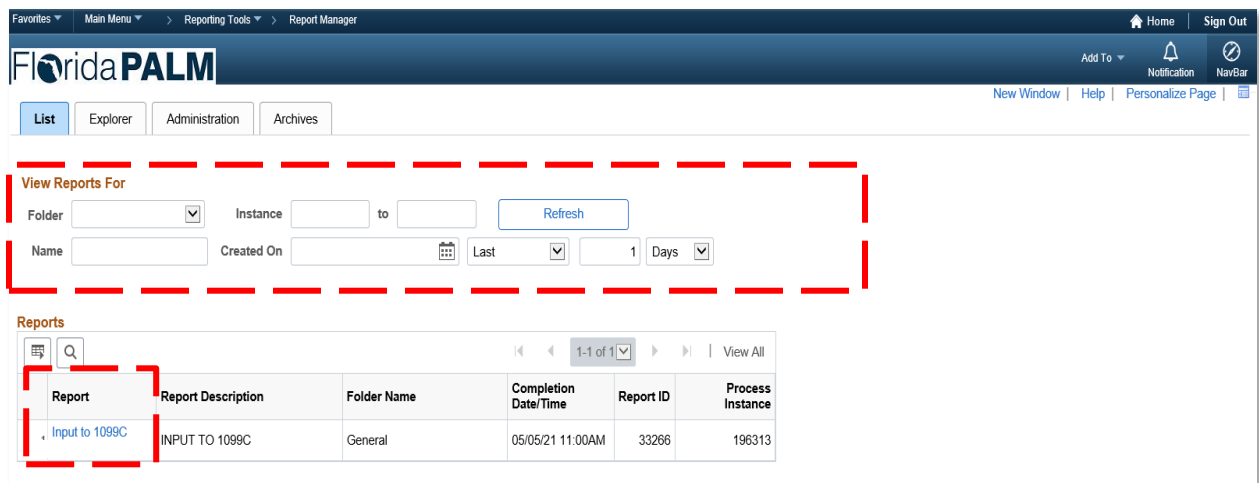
Favorites ▾ Main Menu ▾ > Reporting Tools ▾ > Report Manager

Home | Sign Out

FloridaPALM

Add To ▾ Notification NavBar

New Window | Help | Personalize Page |

List Explorer Administration Archives

View Reports For

Folder Instance to Refresh

Name Created On Last 1 Days

Reports

1-1 of 1 View All

| Report | Report Description | Folder Name | Completion Date/Time | Report ID | Process Instance |
|---|---|---|---|---|---|
| Input to 1099C | INPUT TO 1099C | General | 05/05/21 11:00AM | 33266 | 196313 |